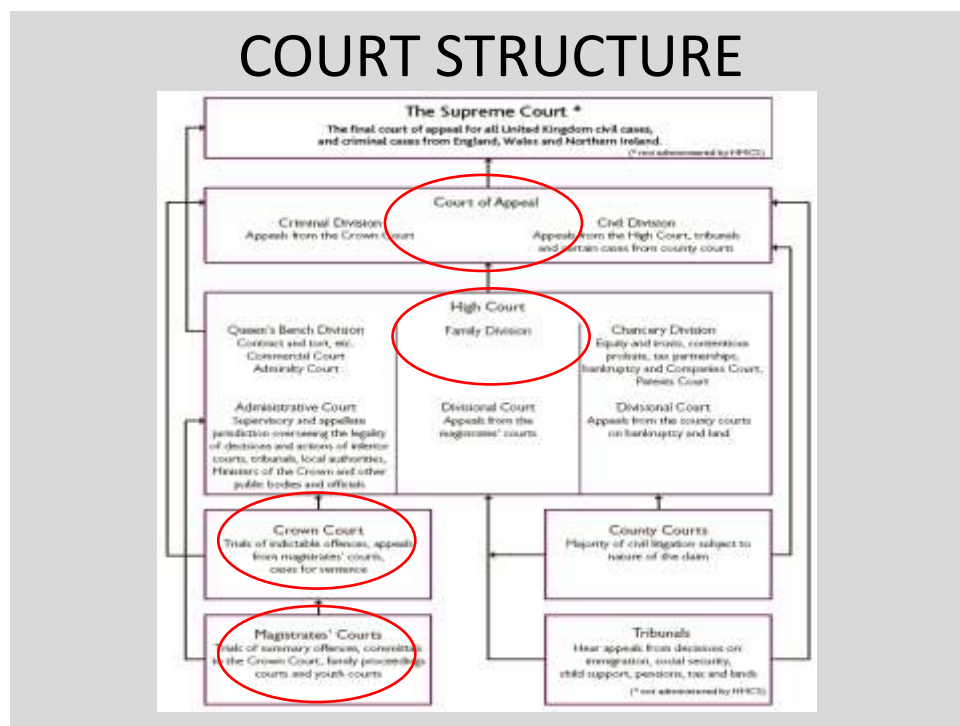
COURT STRUCTURE

The Supreme Court *
The final court of appeal for all United Kingdom civil cases, and criminal cases from England, Wales and Northern Ireland.
(* not administered by HMCS)

Court of Appeal

Criminal Division
Appeals from the Crown Court

Civil Division
Appeals from the High Court, tribunals and certain cases from county courts

High Court

Queen's Bench Division
Contract and tort, etc.
Commercial Court
Admiralty Court

Family Division

Chancery Division
Equity and trusts, contentious probate, tax partnerships, bankruptcy and Companies Court, Patents Court

Administrative Court
Supervisory and appellate jurisdiction overseeing the legality of decisions and actions of inferior courts, tribunals, local authorities, Ministers of the Crown and other public bodies and officials

Divisional Court
Appeals from the magistrates' courts

Divisional Court
Appeals from the county courts on bankruptcy and land

Crown Court
Trials of indictable offences, appeals from magistrates' courts, cases for sentence

County Courts
Majority of civil litigation subject to nature of the claim

Magistrates' Courts
Trials of summary offences, committals to the Crown Court, family proceedings courts and youth courts

Tribunals
Hear appeals from decisions on immigration, social security, child support, pensions, tax and lands
(* not administered by HMCS)